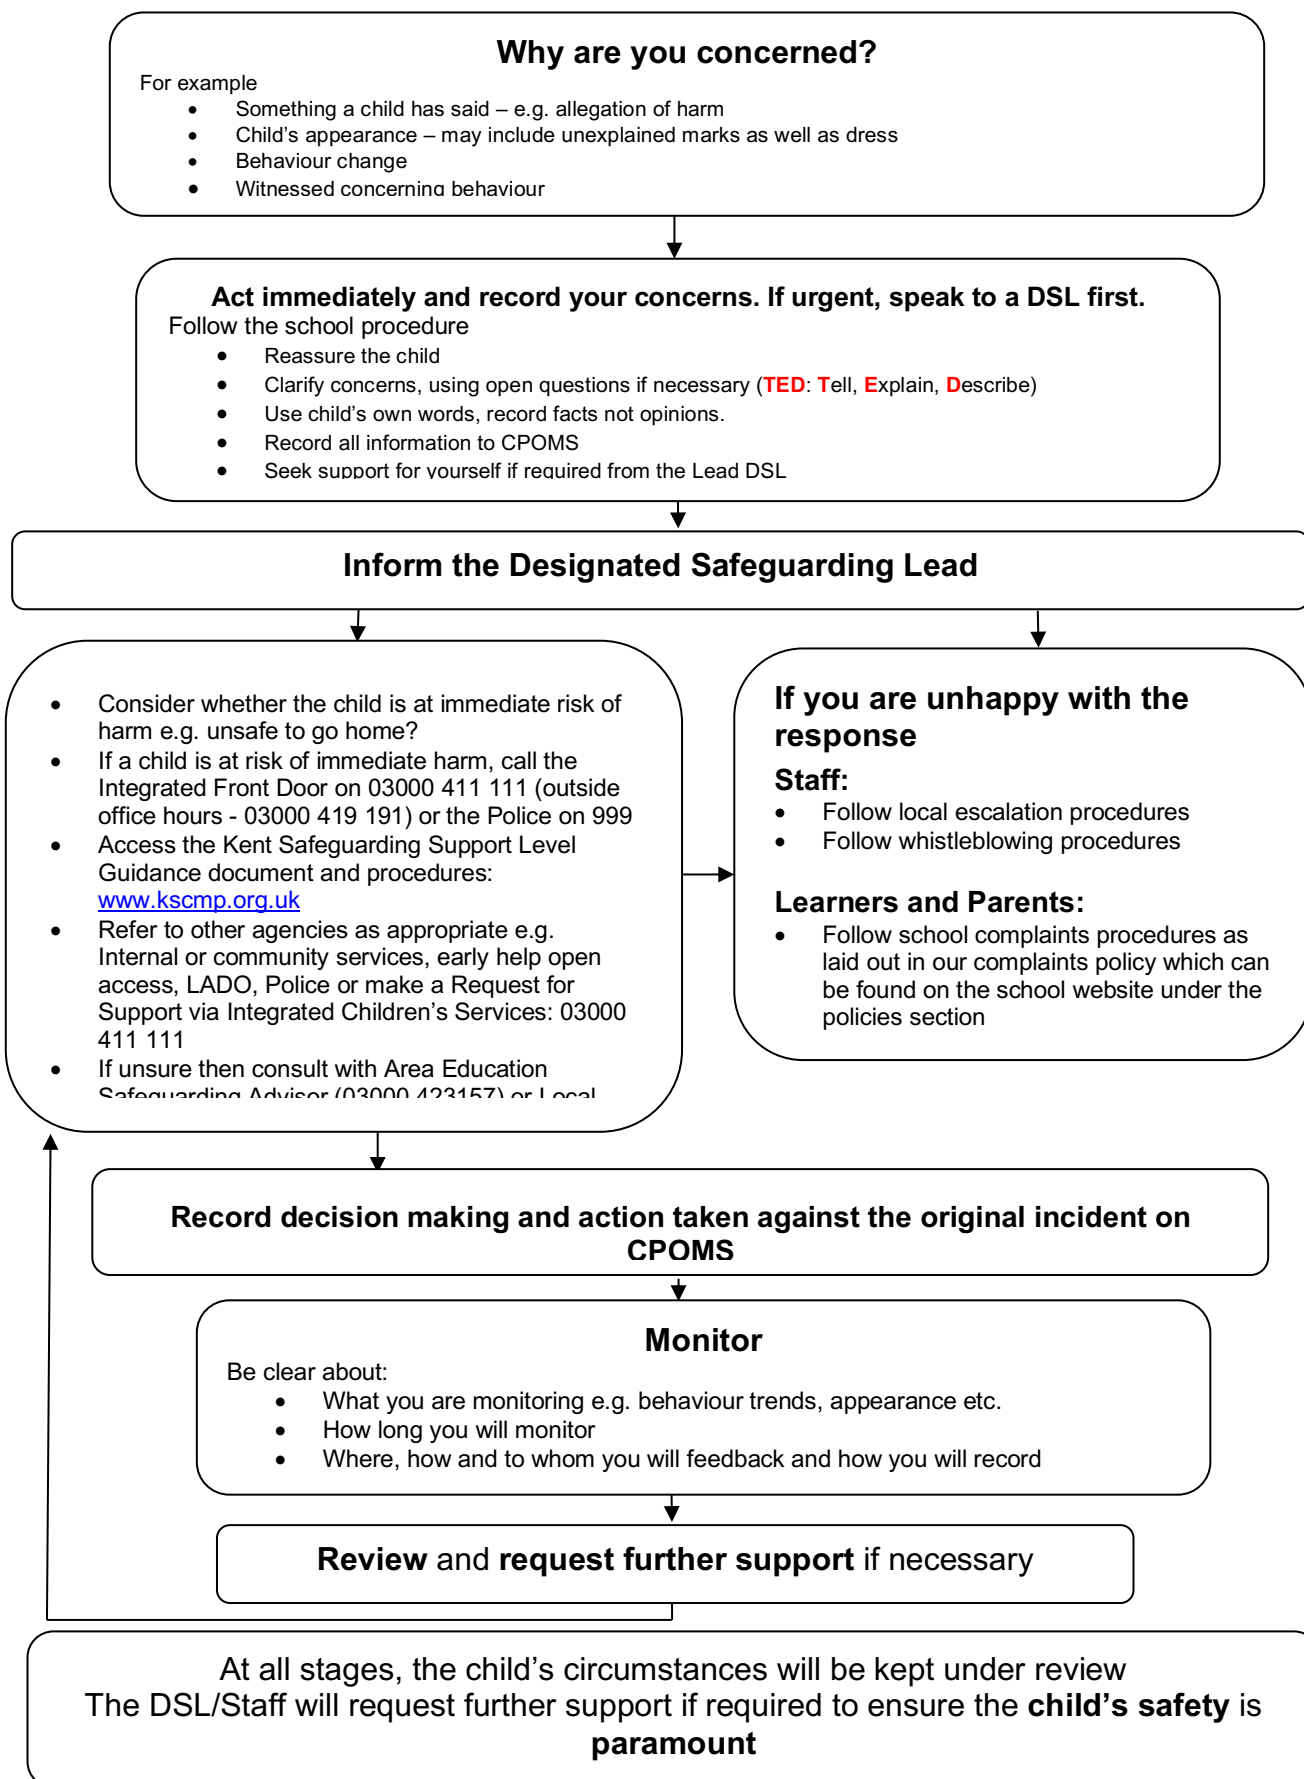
Why are you concerned?

For example

- Something a child has said – e.g. allegation of harm
- Child's appearance – may include unexplained marks as well as dress
- Behaviour change
- Witnessed concerning behaviour

Act immediately and record your concerns. If urgent, speak to a DSL first.

Follow the school procedure

- Reassure the child
- Clarify concerns, using open questions if necessary (TED: Tell, Explain, Describe)
- Use child's own words, record facts not opinions.
- Record all information to CPOMS
- Seek support for yourself if required from the Lead DSL

Inform the Designated Safeguarding Lead

- Consider whether the child is at immediate risk of harm e.g. unsafe to go home?
- If a child is at risk of immediate harm, call the Integrated Front Door on 03000 411 111 (outside office hours - 03000 419 191) or the Police on 999
- Access the Kent Safeguarding Support Level Guidance document and procedures: www.kscmp.org.uk
- Refer to other agencies as appropriate e.g. Internal or community services, early help open access, LADO, Police or make a Request for Support via Integrated Children's Services: 03000 411 111
- If unsure then consult with Area Education Safeguarding Advisor (03000 423157) or Local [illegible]

If you are unhappy with the response

Staff:

- Follow local escalation procedures
- Follow whistleblowing procedures

Learners and Parents:

- Follow school complaints procedures as laid out in our complaints policy which can be found on the school website under the policies section

Record decision making and action taken against the original incident on CPOMS

Monitor

Be clear about:

- What you are monitoring e.g. behaviour trends, appearance etc.
- How long you will monitor
- Where, how and to whom you will feedback and how you will record

Review and request further support if necessary

At all stages, the child's circumstances will be kept under review
The DSL/Staff will request further support if required to ensure the child's safety is paramount